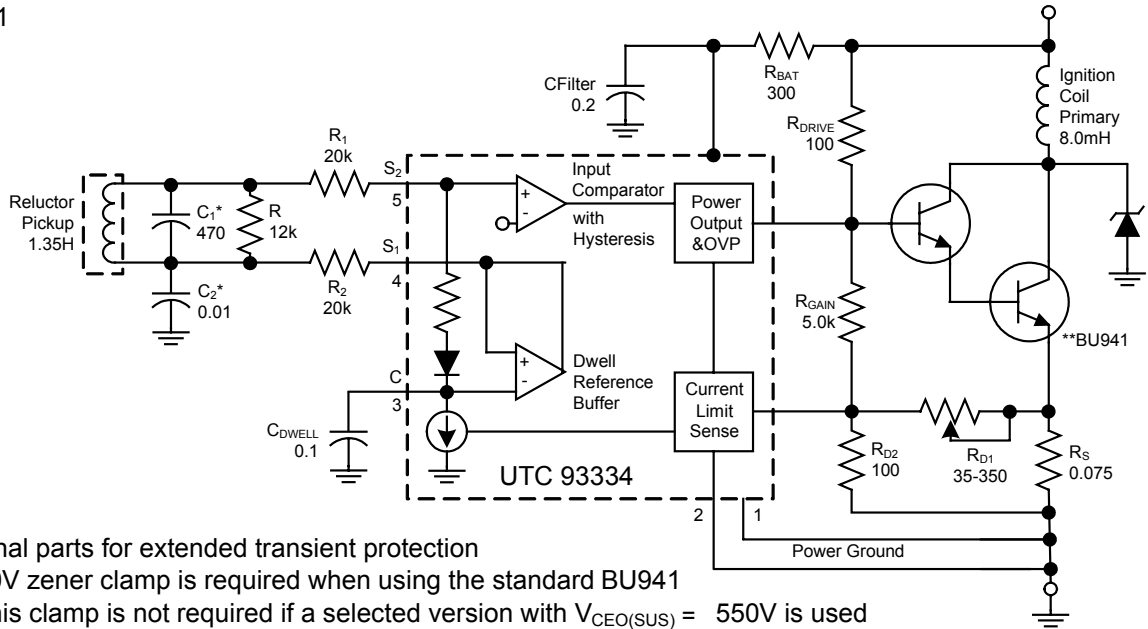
1

CFilter
0.2

$R_{BAT}$
300

Ignition
Coil
Primary
8.0mH

$R_{DRIVE}$
100

$R_1$
20k

$S_2$
5

Input
Comparator
with
Hysteresis

+
-

Power
Output
&OVP

Reluctor
Pickup
1.35H

$C_1$*
470

R
12k

$R_2$
20k

$S_1$
4

$C_2$*
0.01

+
-

Dwell
Reference
Buffer

$R_{GAIN}$
5.0k

**BU941

C
3

$C_{DWELL}$
0.1

Current
Limit
Sense

$R_{D2}$
100

$R_{D1}$
35-350

$R_S$
0.075

UTC 93334

2
1

Power Ground

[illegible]nal parts for extended transient protection
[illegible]V zener clamp is required when using the standard BU941
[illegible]is clamp is not required if a selected version with $V_{CEO(SUS)}$ = 550V is used